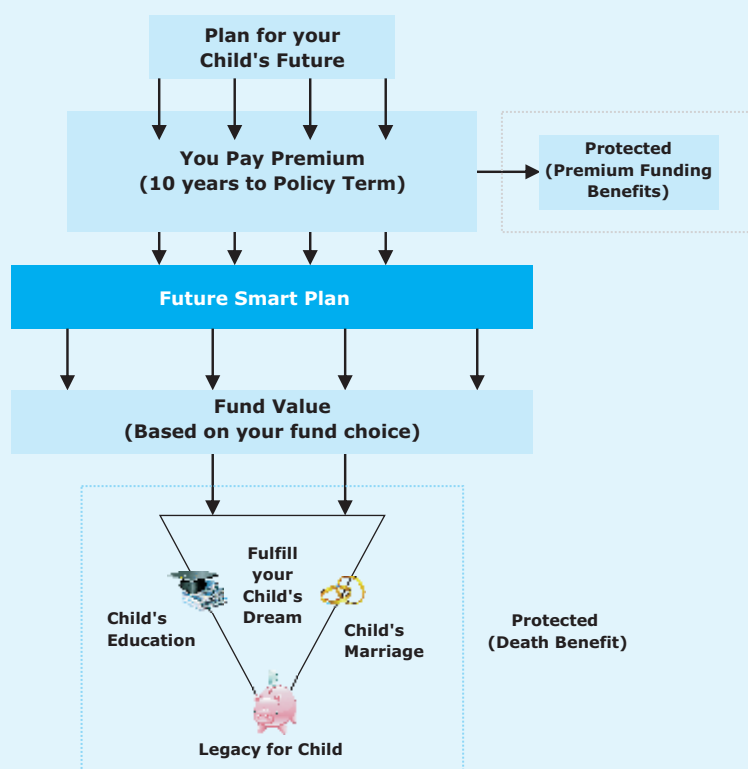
Plan for your Child's Future

You Pay Premium (10 years to Policy Term)

Protected (Premium Funding Benefits)

Future Smart Plan

Fund Value (Based on your fund choice)

Fulfill your Child's Dream

Child's Education

Child's Marriage

Protected (Death Benefit)

Legacy for Child